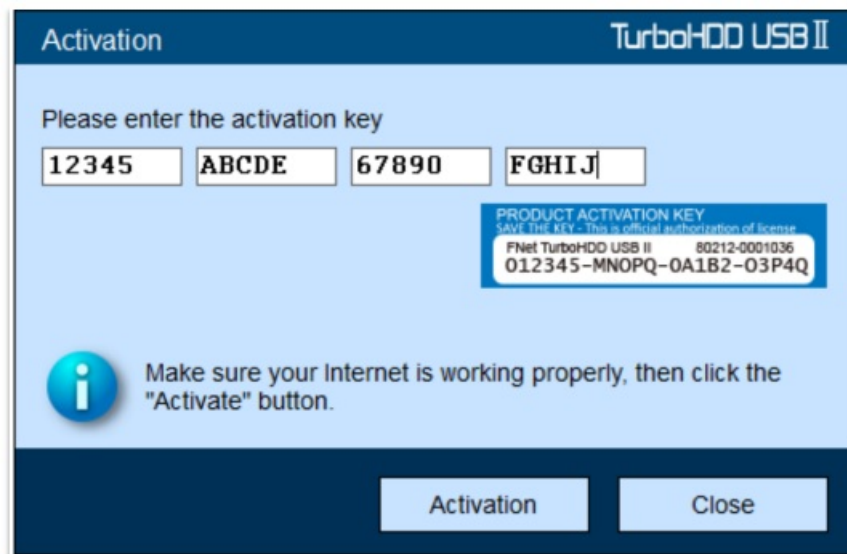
Activation

TurboHDD USB II

Please enter the activation key

12345

ABCDE

67890

FGHIJ

PRODUCT ACTIVATION KEY
SAVE THE KEY - This is official authorization of license
FNet TurboHDD USB II 80212-0001036
012345-MNOPQ-0A1B2-03P4Q

Make sure your Internet is working properly, then click the "Activate" button.

Activation

Close